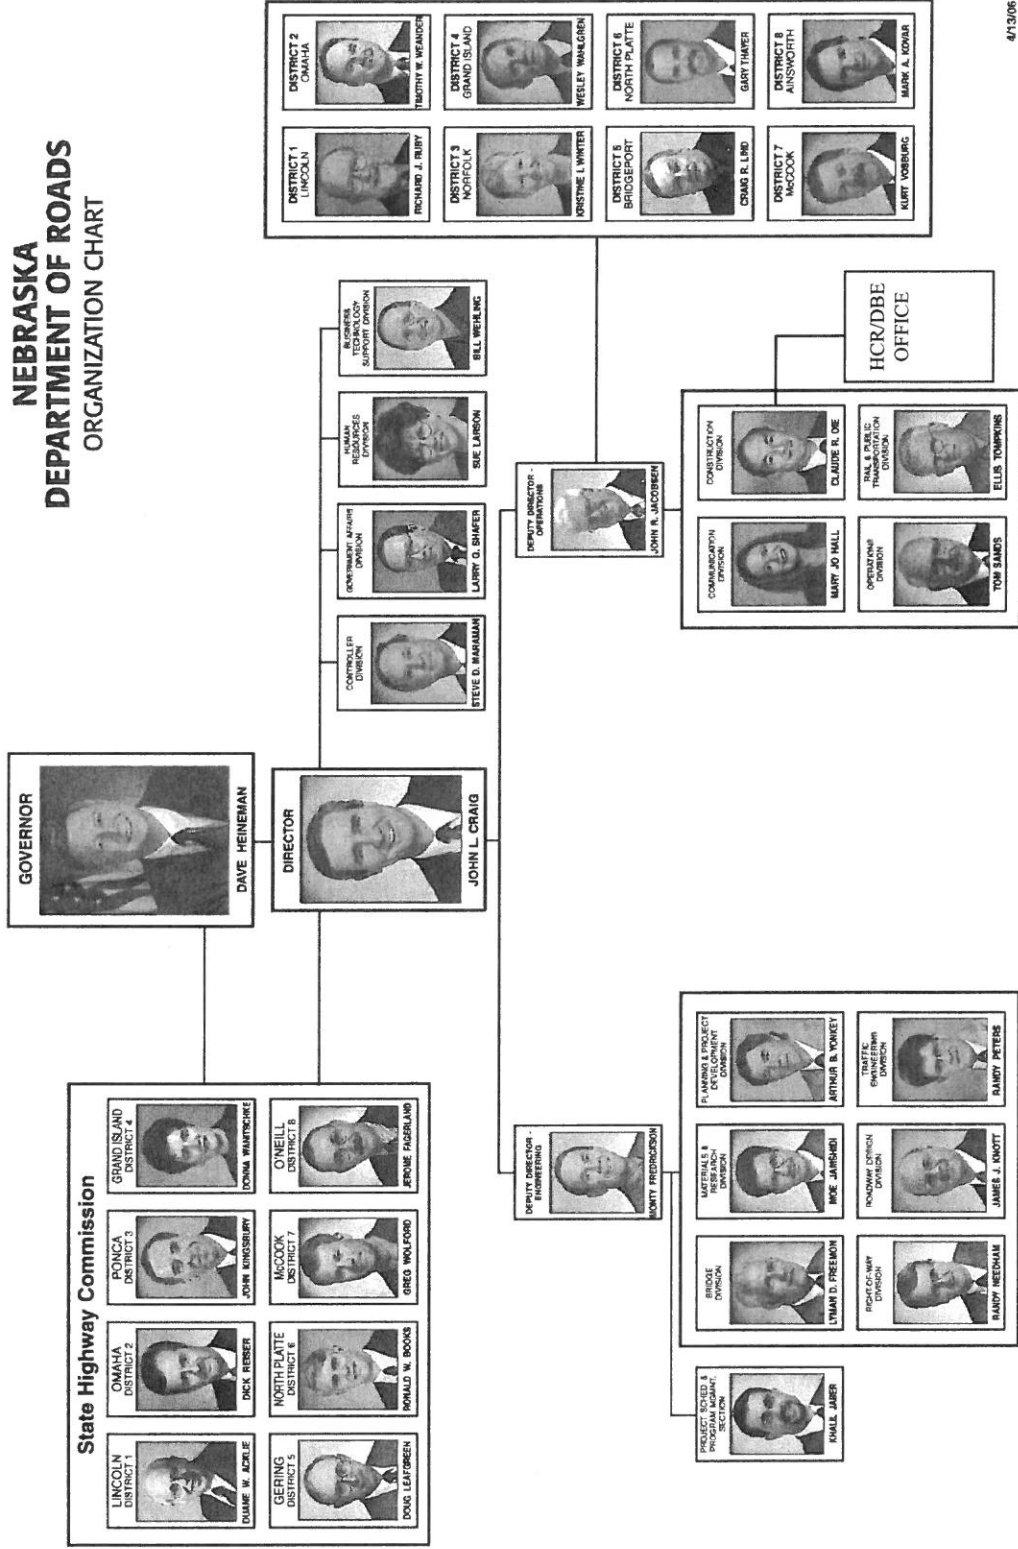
NEBRASKA
DEPARTMENT OF ROADS
ORGANIZATION CHART

4/13/06

GOVERNOR
DAVE HEINEMAN

DIRECTOR
JOHN L. CRAIG

State Highway Commission

LINCOLN
DISTRICT 1
DUANE W. ACKLIE

OMAHA
DISTRICT 2
DICK REISER

PONCA
DISTRICT 3
JOHN KINGSBURY

GRAND ISLAND
DISTRICT 4
DONNA WANITSCHKE

GERING
DISTRICT 5
DOUG LEAFGREEN

NORTH PLATTE
DISTRICT 6
RONALD W. BOOKS

McCOOK
DISTRICT 7
GREG WOLFORD

O'NEILL
DISTRICT 8
JEROME FAGERLAND

CONTROLLER DIVISION
STEVE D. MARAMAN

GOVERNMENT AFFAIRS DIVISION
LARRY G. SHAFER

HUMAN RESOURCES DIVISION
SUE LARSON

BUSINESS TECHNOLOGY SUPPORT DIVISION
BILL WEHLING

DISTRICT 1
LINCOLN
RICHARD J. RUBY

DISTRICT 2
OMAHA
TIMOTHY W. WEANDER

DISTRICT 3
NORFOLK
KRISTINE I. WINTER

DISTRICT 4
GRAND ISLAND
WESLEY WAHLGREN

DISTRICT 5
BRIDGEPORT
CRAIG R. LIND

DISTRICT 6
NORTH PLATTE
GARY THAYER

DISTRICT 7
McCOOK
KURT VOSBURG

DISTRICT 8
AINSWORTH
MARK A. KOVAR

DEPUTY DIRECTOR - OPERATIONS
JOHN R. JACOBSEN

HCR/DBE
OFFICE

COMMUNICATION DIVISION
MARY JO HALL

CONSTRUCTION DIVISION
CLAUDE R. OIE

OPERATIONS DIVISION
TOM SANDS

RAIL & PUBLIC TRANSPORTATION DIVISION
ELLIS TOMPKINS

DEPUTY DIRECTOR - ENGINEERING
MONTY FREDRICKSON

PROJECT SCHED & PROGRAM MGMNT. SECTION
KHALIL JABER

BRIDGE DIVISION
LYMAN D. FREEMON

MATERIALS & RESEARCH DIVISION
MOE JAMSHIDI

PLANNING & PROJECT DEVELOPMENT DIVISION
ARTHUR B. YONKEY

RIGHT-OF-WAY DIVISION
RANDY NEEDHAM

ROADWAY DESIGN DIVISION
JAMES J. KNOTT

TRAFFIC ENGINEERING DIVISION
RANDY PETERS